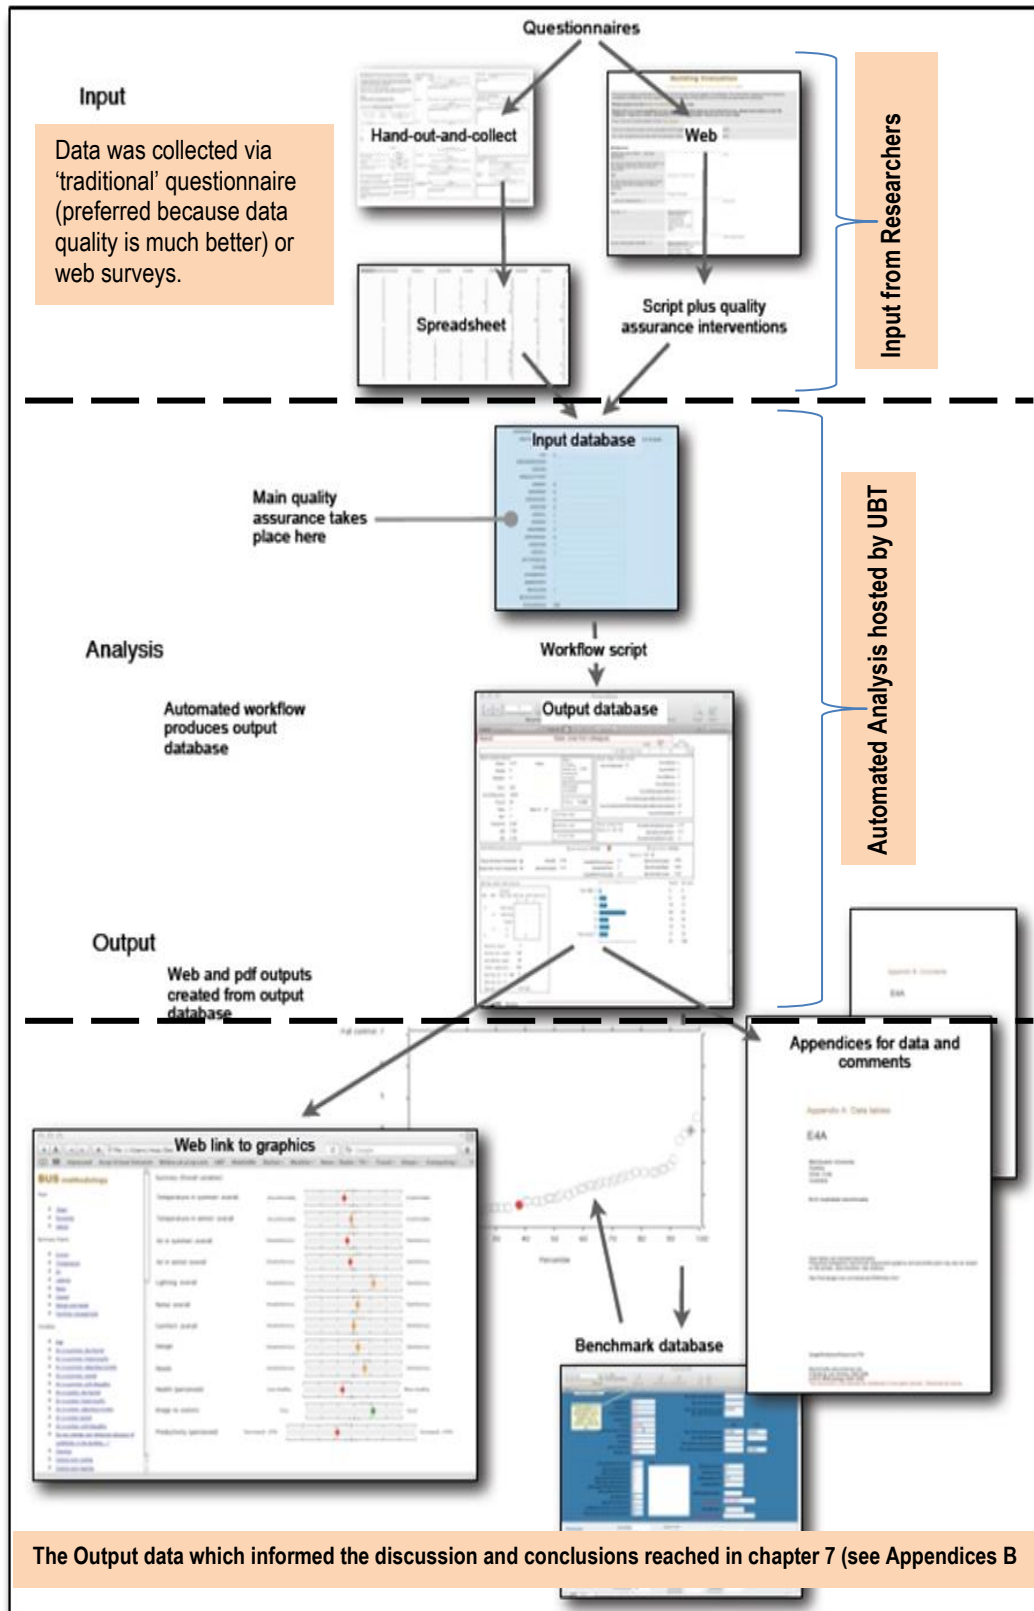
Questionnaires

Input

Data was collected via 'traditional' questionnaire (preferred because data quality is much better) or web surveys.

Hand-out-and-collect

Web

Input from Researchers

Spreadsheet

Script plus quality assurance interventions

Input database

Main quality assurance takes place here

Automated Analysis hosted by UBT

Analysis

Workflow script

Automated workflow produces output database

Output database

Output

Web and pdf outputs created from output database

Appendices for data and comments

E4A

Web link to graphics

Benchmark database

The Output data which informed the discussion and conclusions reached in chapter 7 (see Appendices B